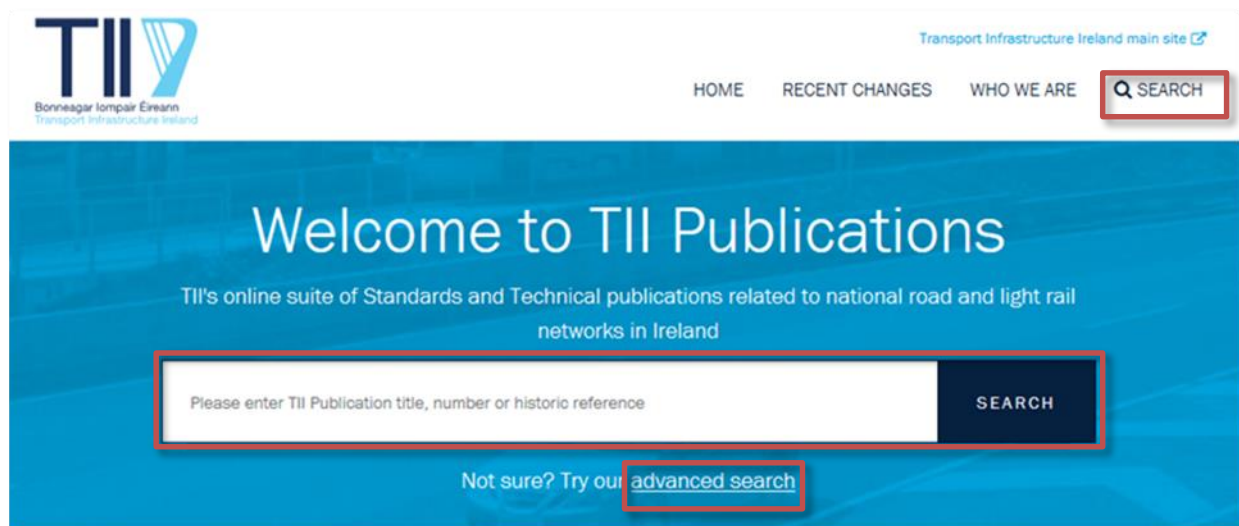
TII
Bonneagar Iompair Éireann
Transport Infrastructure Ireland

Transport Infrastructure Ireland main site

HOME RECENT CHANGES WHO WE ARE SEARCH

Welcome to TII Publications

TII's online suite of Standards and Technical publications related to national road and light rail networks in Ireland

Please enter TII Publication title, number or historic reference

SEARCH

Not sure? Try our advanced search